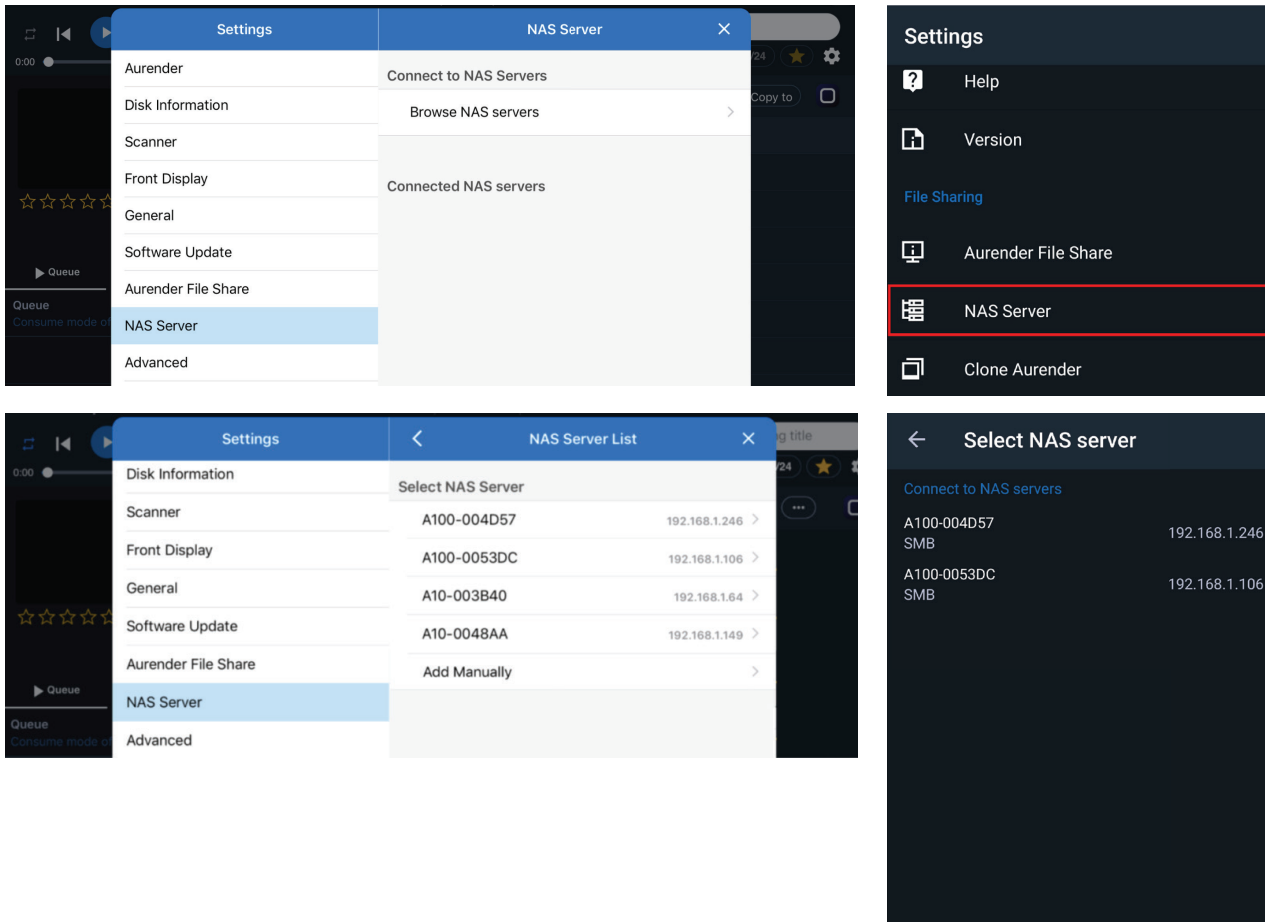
0:00

Settings

Aurender

Disk Information

Scanner

Front Display

General

Software Update

Aurender File Share

NAS Server

Advanced

NAS Server

Connect to NAS Servers

Browse NAS servers

Connected NAS servers

/24

Copy to

▶ Queue

Queue

Consume mode o

Settings

Help

Version

File Sharing

Aurender File Share

NAS Server

Clone Aurender

0:00

Settings

Disk Information

Scanner

Front Display

General

Software Update

Aurender File Share

NAS Server

Advanced

NAS Server List

Select NAS Server

A100-004D57 192.168.1.246

A100-0053DC 192.168.1.106

A10-003B40 192.168.1.64

A10-0048AA 192.168.1.149

Add Manually

g title

/24

▶ Queue

Queue

Consume mode of

Select NAS server

Connect to NAS servers

A100-004D57
SMB
192.168.1.246

A100-0053DC
SMB
192.168.1.106